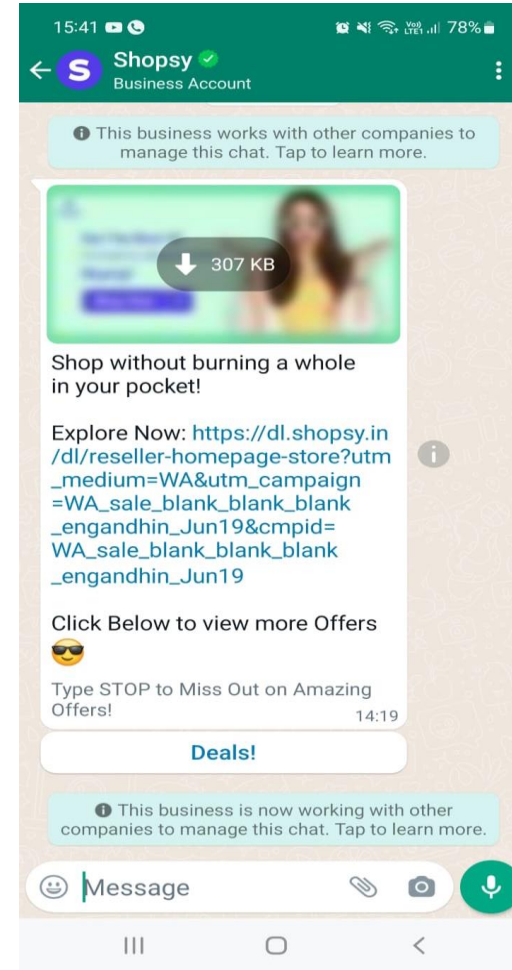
15:41 78%

Shopsy
Business Account

This business works with other companies to manage this chat. Tap to learn more.

307 KB

Shop without burning a whole in your pocket!

Explore Now: https://dl.shopsy.in/dl/reseller-homepage-store?utm_medium=WA&utm_campaign=WA_sale_blank_blank_blank_engandhin_Jun19&cmpid=WA_sale_blank_blank_blank_engandhin_Jun19

Click Below to view more Offers 😎

Type STOP to Miss Out on Amazing Offers!
14:19

Deals!

This business is now working with other companies to manage this chat. Tap to learn more.

Message